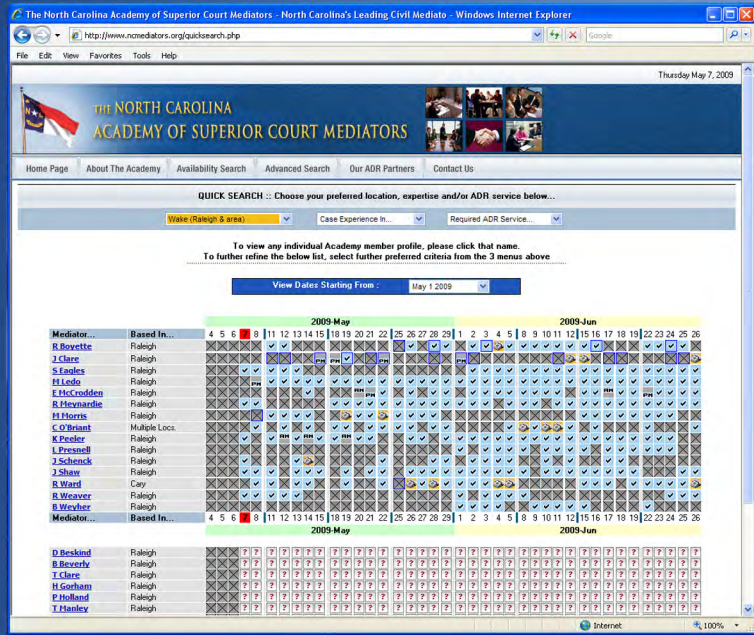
The North Carolina Academy of Superior Court Mediators - North Carolina's Leading Civil Mediato - Windows Internet Explorer

http://www.ncmediators.org/quicksearch.php

Google

File Edit View Favorites Tools Help

Thursday May 7, 2009

THE NORTH CAROLINA
ACADEMY OF SUPERIOR COURT MEDIATORS

Home Page | About The Academy | Availability Search | Advanced Search | Our ADR Partners | Contact Us

QUICK SEARCH :: Choose your preferred location, expertise and/or ADR service below...

Wake (Raleigh & area) | Case Experience In... | Required ADR Service...

To view any individual Academy member profile, please click that name.
To further refine the below list, select further preferred criteria from the 3 menus above

View Dates Starting From : May 1 2009

2009-May | 2009-Jun

| Mediator... | Based In... | 4 5 6 7 8 11 12 13 14 15 18 19 20 21 22 25 26 27 28 29 | 1 2 3 4 5 8 9 10 11 12 15 16 17 18 19 22 23 24 25 26 |
|---|---|---|---|
| R Boyette | Raleigh | | |
| J Clare | Raleigh | | |
| S Eagles | Raleigh | | |
| M Ledo | Raleigh | | |
| E McCrodden | Raleigh | | |
| R Meynardie | Raleigh | | |
| M Morris | Raleigh | | |
| C O'Briant | Multiple Locs. | | |
| K Peeler | Raleigh | | |
| L Presnell | Raleigh | | |
| J Schenck | Raleigh | | |
| J Shaw | Raleigh | | |
| R Ward | Cary | | |
| R Weaver | Raleigh | | |
| B Weyher | Raleigh | | |
| Mediator... | Based In... | 4 5 6 7 8 11 12 13 14 15 18 19 20 21 22 25 26 27 28 29 | 1 2 3 4 5 8 9 10 11 12 15 16 17 18 19 22 23 24 25 26 |

2009-May | 2009-Jun

| D Beskind | Raleigh |
|---|---|
| B Beverly | Raleigh |
| T Clare | Raleigh |
| H Gorham | Raleigh |
| P Holland | Raleigh |
| T Manley | Raleigh |

Internet | 100%